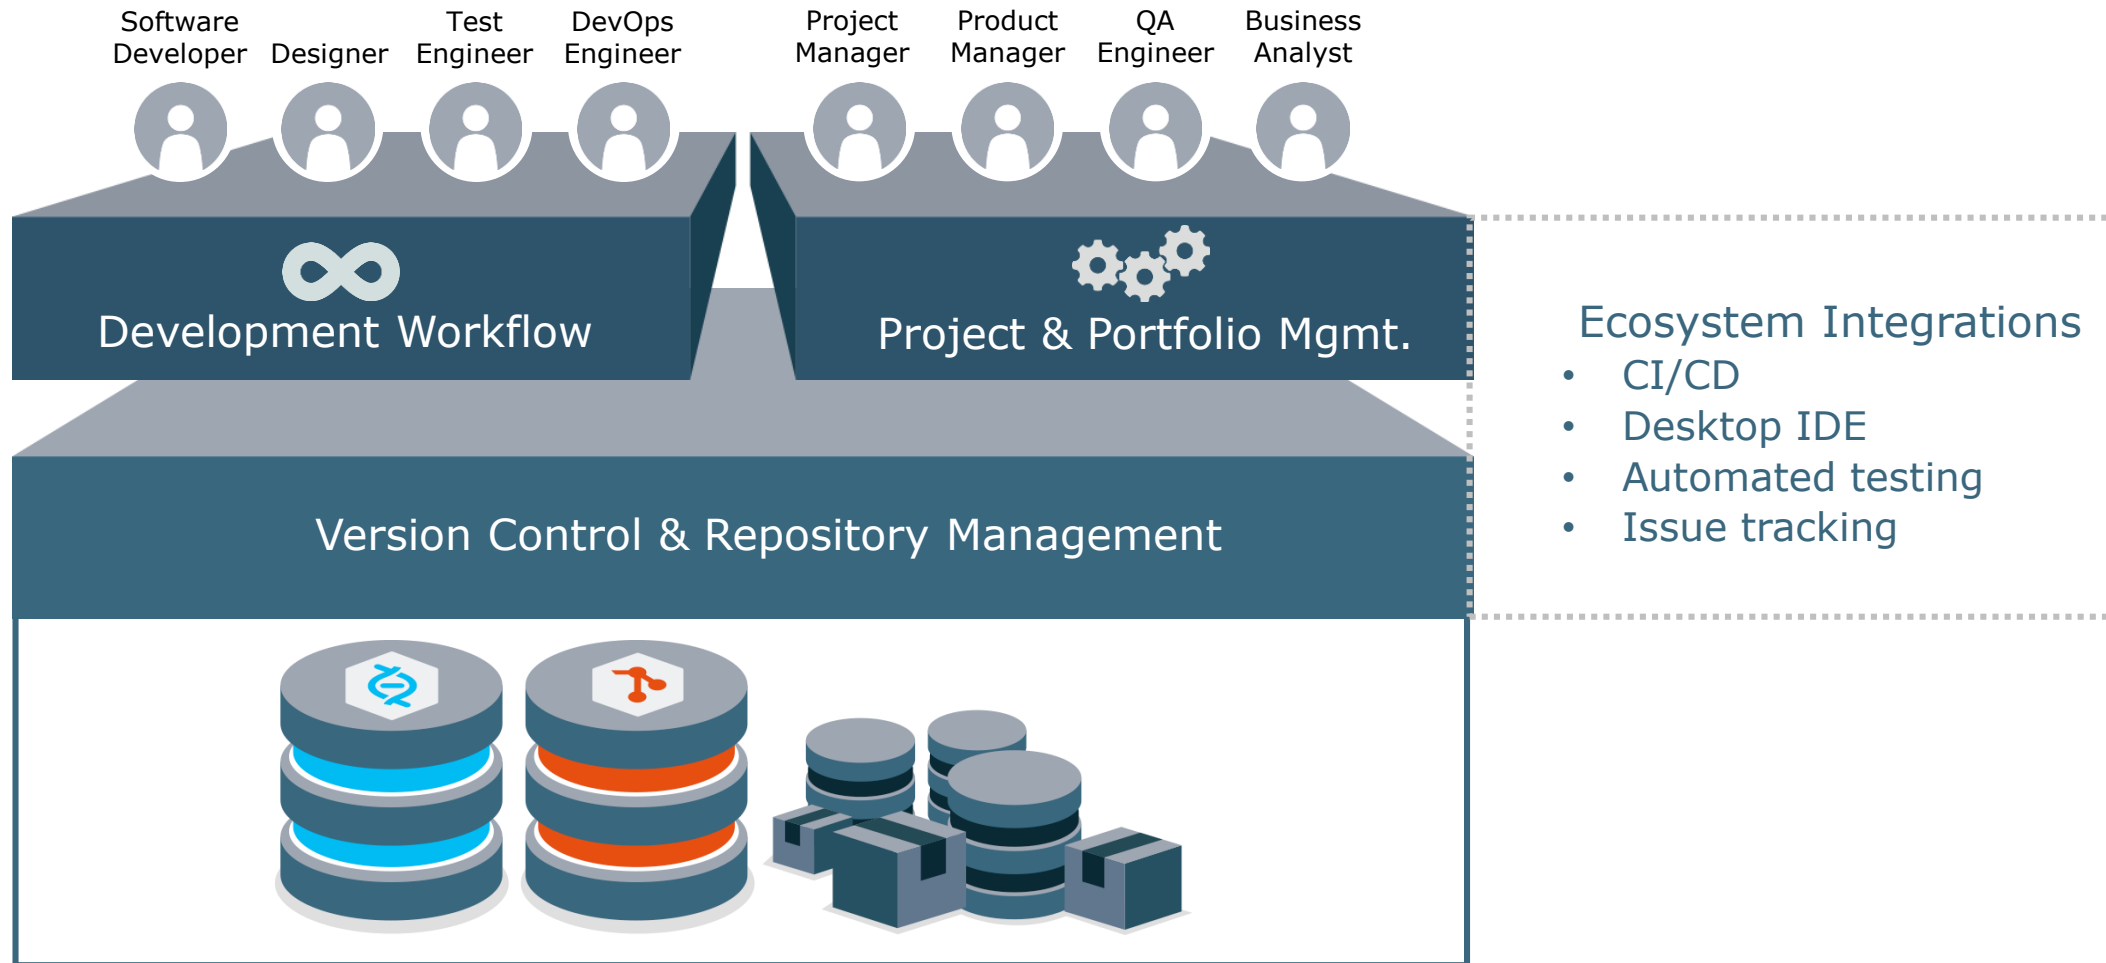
Software Developer

Designer

Test Engineer

DevOps Engineer

Project Manager

Product Manager

QA Engineer

Business Analyst

Development Workflow

Project & Portfolio Mgmt.

Version Control & Repository Management

Ecosystem Integrations
- CI/CD
- Desktop IDE
- Automated testing
- Issue tracking